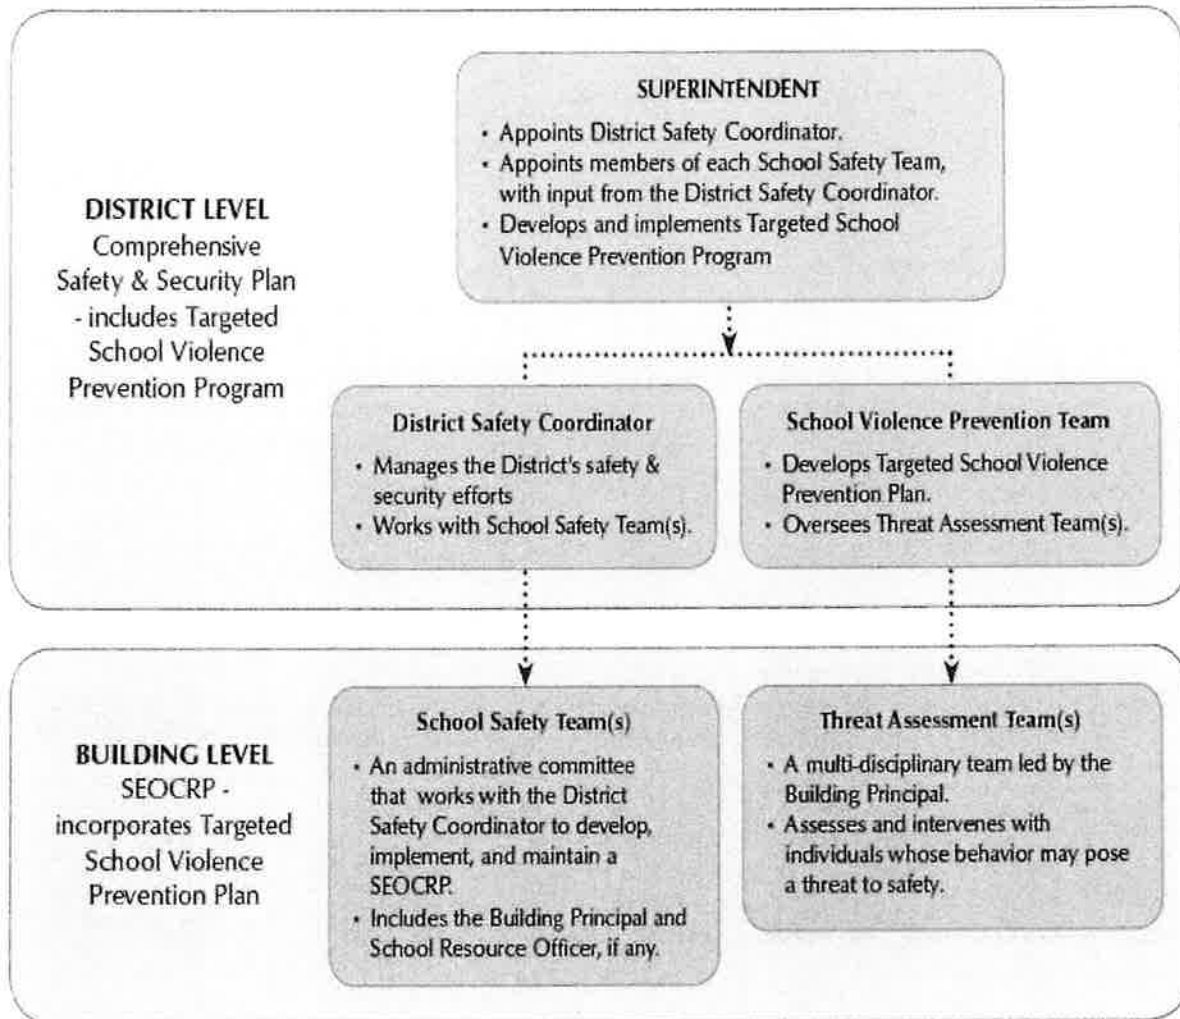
DISTRICT LEVEL
Comprehensive Safety & Security Plan - includes Targeted School Violence Prevention Program

SUPERINTENDENT
• Appoints District Safety Coordinator.
• Appoints members of each School Safety Team, with input from the District Safety Coordinator.
• Develops and implements Targeted School Violence Prevention Program

District Safety Coordinator
• Manages the District's safety & security efforts
• Works with School Safety Team(s).

School Violence Prevention Team
• Develops Targeted School Violence Prevention Plan.
• Oversees Threat Assessment Team(s).

BUILDING LEVEL
SEOCRP - incorporates Targeted School Violence Prevention Plan

School Safety Team(s)
• An administrative committee that works with the District Safety Coordinator to develop, implement, and maintain a SEOCRP.
• Includes the Building Principal and School Resource Officer, if any.

Threat Assessment Team(s)
• A multi-disciplinary team led by the Building Principal.
• Assesses and intervenes with individuals whose behavior may pose a threat to safety.